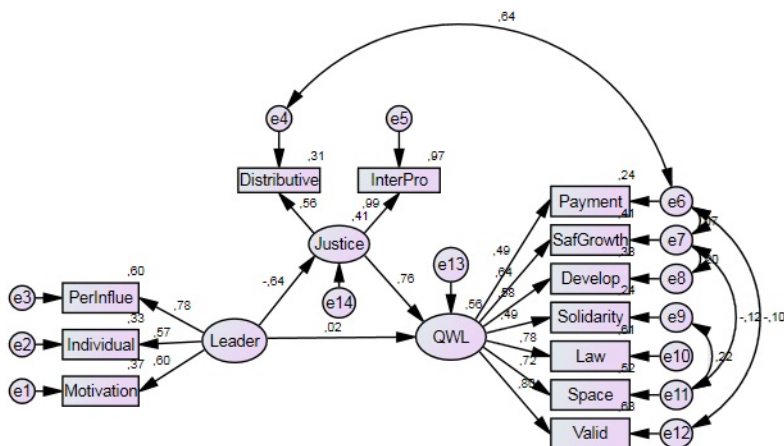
,64

e4

e5

,31

,97

Distributive

InterPro

,56

,41

,99

,24

Payment

e6

,41

,17

SafGrowth

e7

,33

,20

Develop

e8

,24

Justice

,49

,64

e13

,58

,49

Solidarity

e9

,61

-,12

-,10

,60

-,64

,76

,56

PerInflue

,78

e14

e3

,33

,57

Individual

Leader

,02

QWL

,78

Law

e10

e2

,72

,52

,22

,37

,60

,85

Space

e11

e1

Motivation

,63

Valid

e12